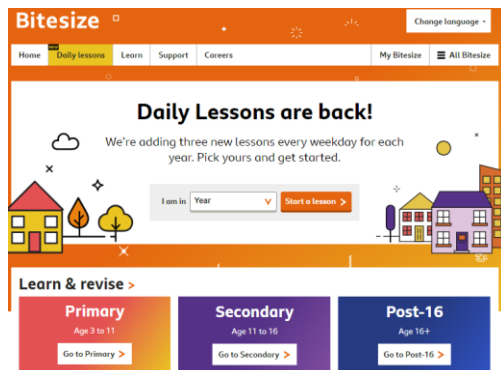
Bitesize

Change language

Home

NEW

Daily lessons

Learn

Support

Careers

My Bitesize

All Bitesize

Daily Lessons are back!

We're adding three new lessons every weekday for each year. Pick yours and get started.

I am in

Year

Start a lesson >

Learn & revise >

Primary

Age 3 to 11

Go to Primary >

Secondary

Age 11 to 16

Go to Secondary >

Post-16

Age 16+

Go to Post-16 >